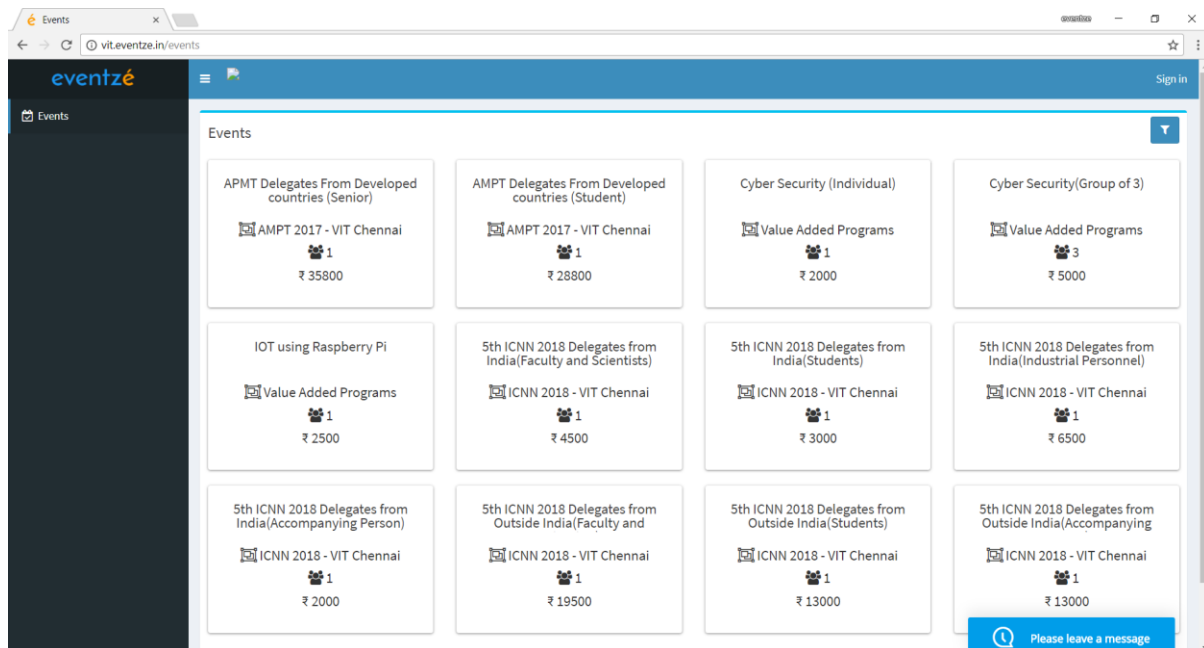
Events
eventze
vit.eventze.in/events

eventzé
Events
Sign in
Events

APMT Delegates From Developed countries (Senior)
AMPT 2017 - VIT Chennai
1
₹ 35800

AMPT Delegates From Developed countries (Student)
AMPT 2017 - VIT Chennai
1
₹ 28800

Cyber Security (Individual)
Value Added Programs
1
₹ 2000

Cyber Security(Group of 3)
Value Added Programs
3
₹ 5000

IOT using Raspberry Pi
Value Added Programs
1
₹ 2500

5th ICNN 2018 Delegates from India(Faculty and Scientists)
ICNN 2018 - VIT Chennai
1
₹ 4500

5th ICNN 2018 Delegates from India(Students)
ICNN 2018 - VIT Chennai
1
₹ 3000

5th ICNN 2018 Delegates from India(Industrial Personnel)
ICNN 2018 - VIT Chennai
1
₹ 6500

5th ICNN 2018 Delegates from India(Accompanying Person)
ICNN 2018 - VIT Chennai
1
₹ 2000

5th ICNN 2018 Delegates from Outside India(Faculty and
ICNN 2018 - VIT Chennai
1
₹ 19500

5th ICNN 2018 Delegates from Outside India(Students)
ICNN 2018 - VIT Chennai
1
₹ 13000

5th ICNN 2018 Delegates from Outside India(Accompanying
ICNN 2018 - VIT Chennai
1
₹ 13000

Please leave a message